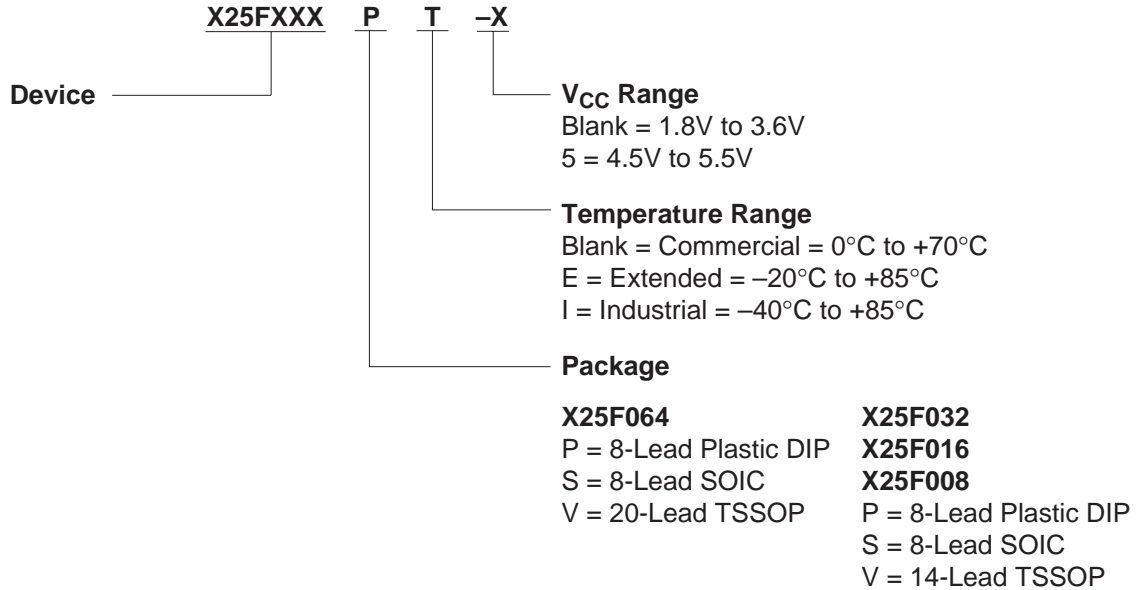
X25FXXX P T –X

Device

$V_{CC}$ Range
Blank = 1.8V to 3.6V
5 = 4.5V to 5.5V

Temperature Range
Blank = Commercial = 0°C to +70°C
E = Extended = –20°C to +85°C
I = Industrial = –40°C to +85°C

Package

X25F064
P = 8-Lead Plastic DIP
S = 8-Lead SOIC
V = 20-Lead TSSOP

X25F032
X25F016
X25F008
P = 8-Lead Plastic DIP
S = 8-Lead SOIC
V = 14-Lead TSSOP